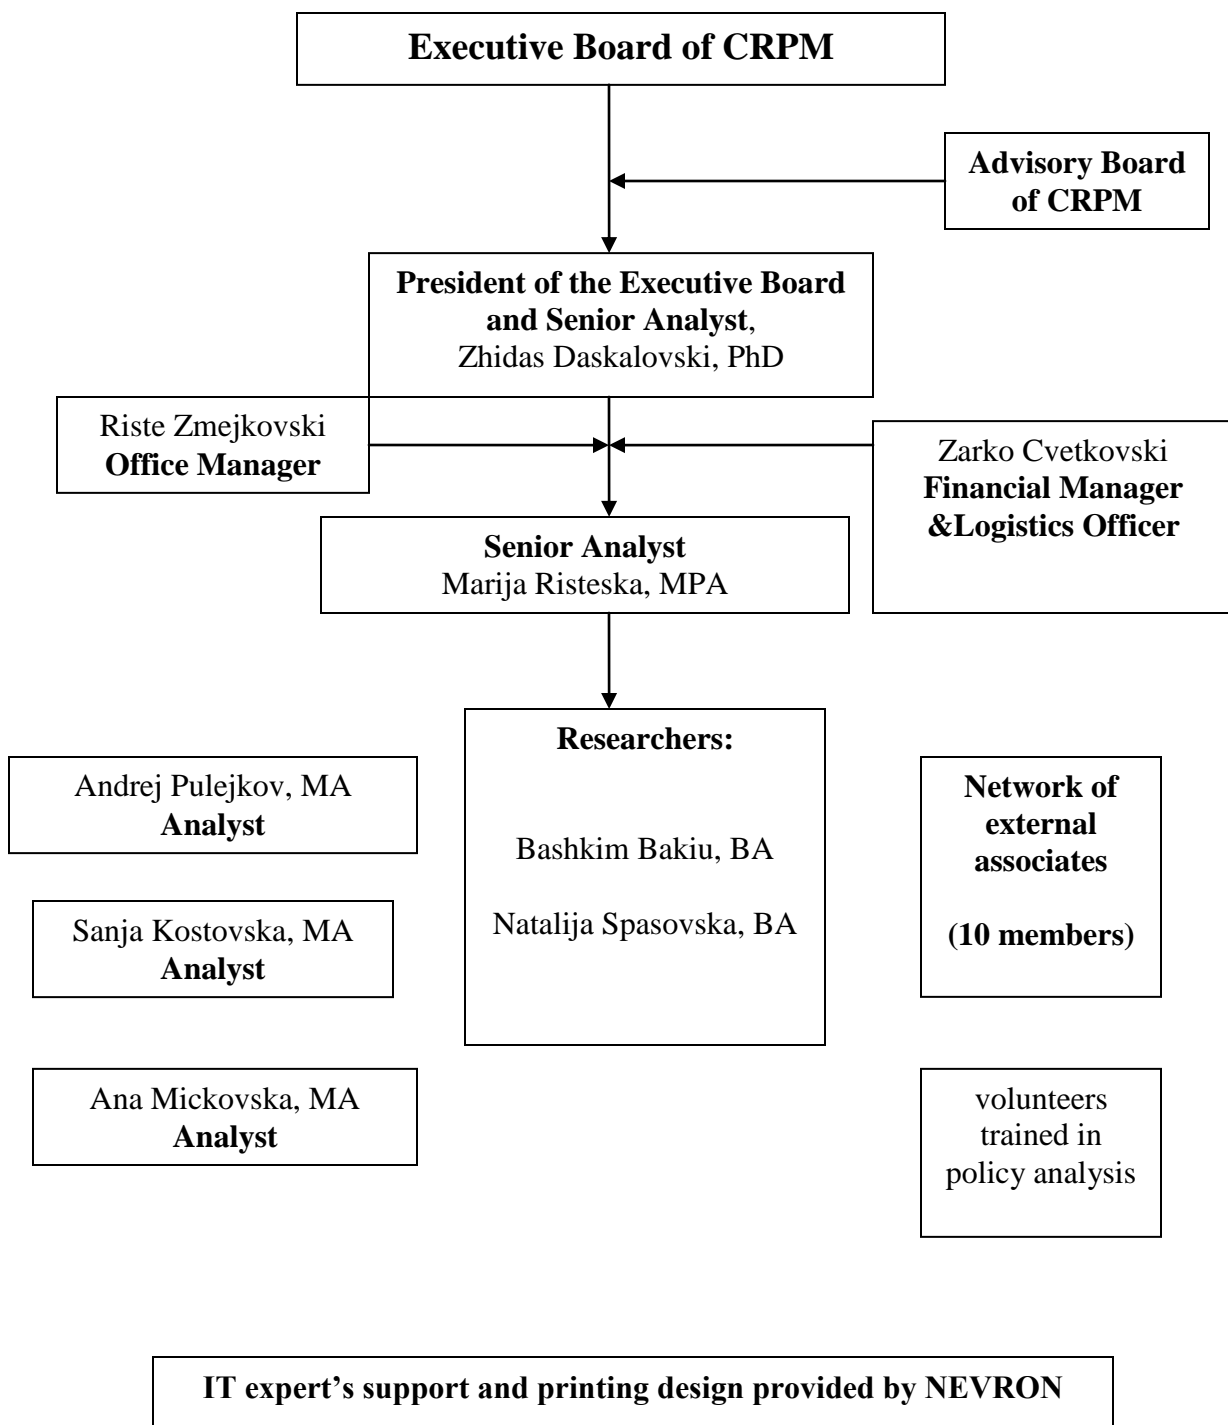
Executive Board of CRPM

Advisory Board of CRPM

President of the Executive Board and Senior Analyst, Zhidas Daskalovski, PhD

Riste Zmejkovski
Office Manager

Zarko Cvetkovski
Financial Manager &Logistics Officer

Senior Analyst
Marija Risteska, MPA

Researchers:

Bashkim Bakiu, BA

Natalija Spasovska, BA

Andrej Pulejkov, MA
Analyst

Sanja Kostovska, MA
Analyst

Ana Mickovska, MA
Analyst

Network of external associates

(10 members)

volunteers trained in policy analysis

IT expert's support and printing design provided by NEVRON